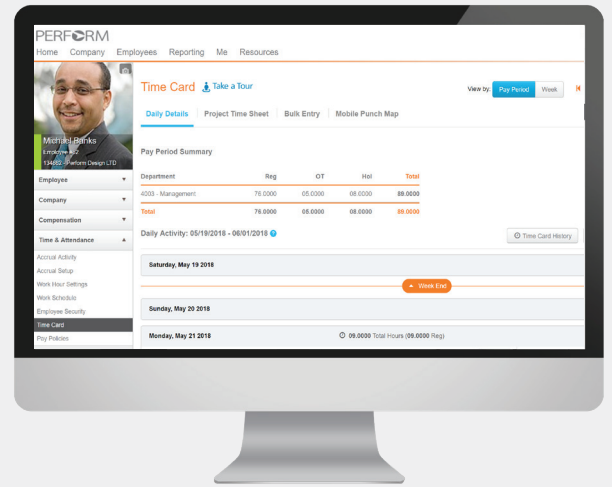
PERFORM

Home Company Employees Reporting Me Resources

Michael Banks
Employee #02
134682 - Perform Design LTD

Employee
Company
Compensation
Time & Attendance
Accrual Activity
Accrual Setup
Work Hour Settings
Work Schedule
Employee Security
Time Card
Pay Policies

Time Card Take a Tour

View by: Pay Period Week

Daily Details | Project Time Sheet | Bulk Entry | Mobile Punch Map

Pay Period Summary

| Department | Reg | OT | Hol | Total |
|---|---|---|---|---|
| 4003 - Management | 76.0000 | 05.0000 | 08.0000 | 89.0000 |
| Total | 76.0000 | 05.0000 | 08.0000 | 89.0000 |

Daily Activity: 05/19/2018 - 06/01/2018

Time Card History

Saturday, May 19 2018

Week End

Sunday, May 20 2018

Monday, May 21 2018 09.0000 Total Hours (09.0000 Reg)